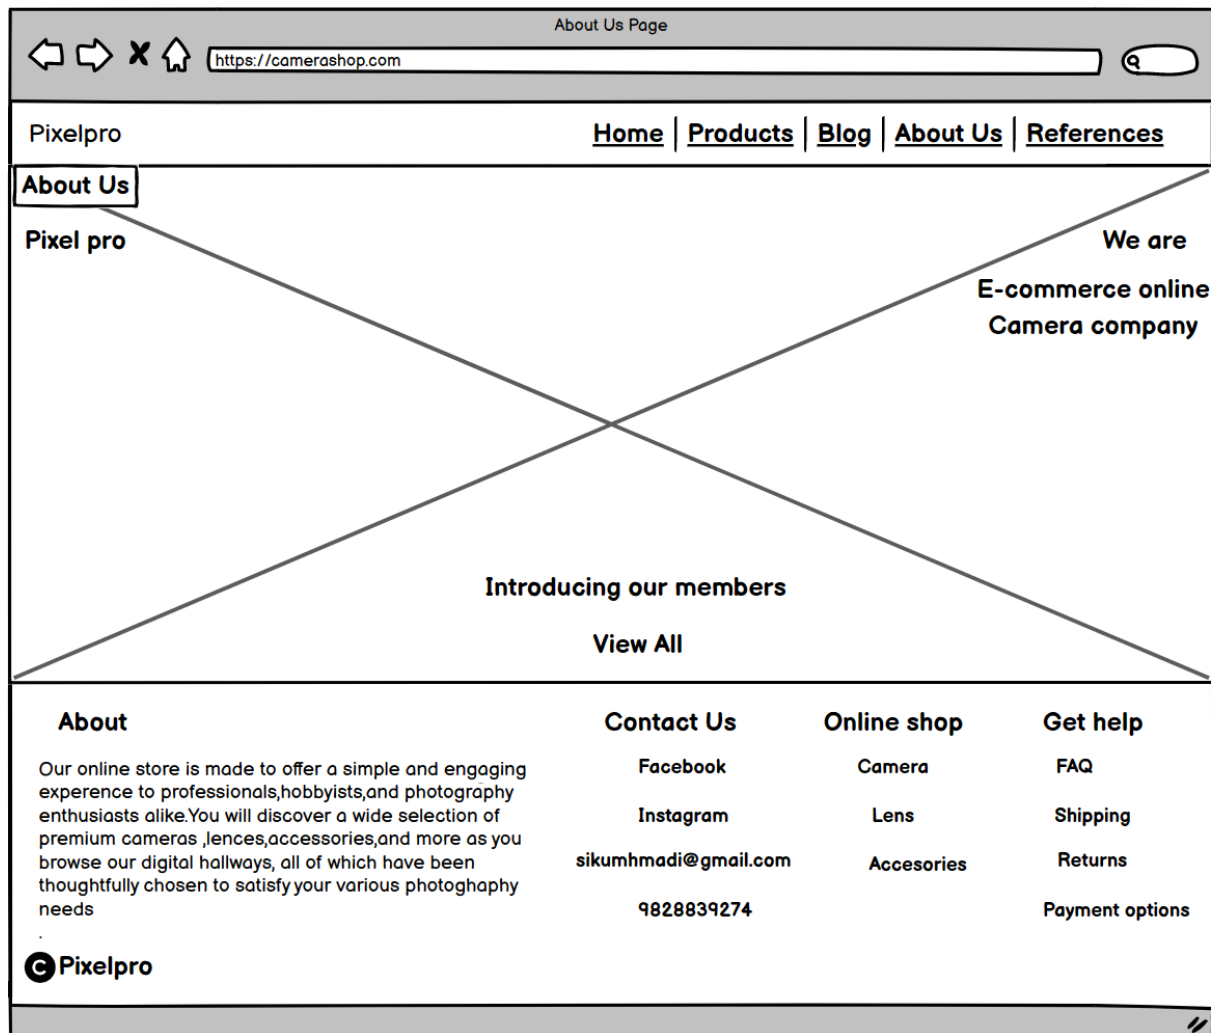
About Us Page

https://camerashop.com

Pixelpro

Home | Products | Blog | About Us | References

About Us

Pixel pro

We are

E-commerce online Camera company

Introducing our members

View All

About

Our online store is made to offer a simple and engaging experence to professionals,hobbyists,and photography enthusiasts alike.You will discover a wide selection of premium cameras ,lences,accessories,and more as you browse our digital hallways, all of which have been thoughtfully chosen to satisfy your various photoghaphy needs
.

Contact Us

Facebook

Instagram

sikumhmadi@gmail.com

9828839274

Online shop

Camera

Lens

Accesories

Get help

FAQ

Shipping

Returns

Payment options

© Pixelpro